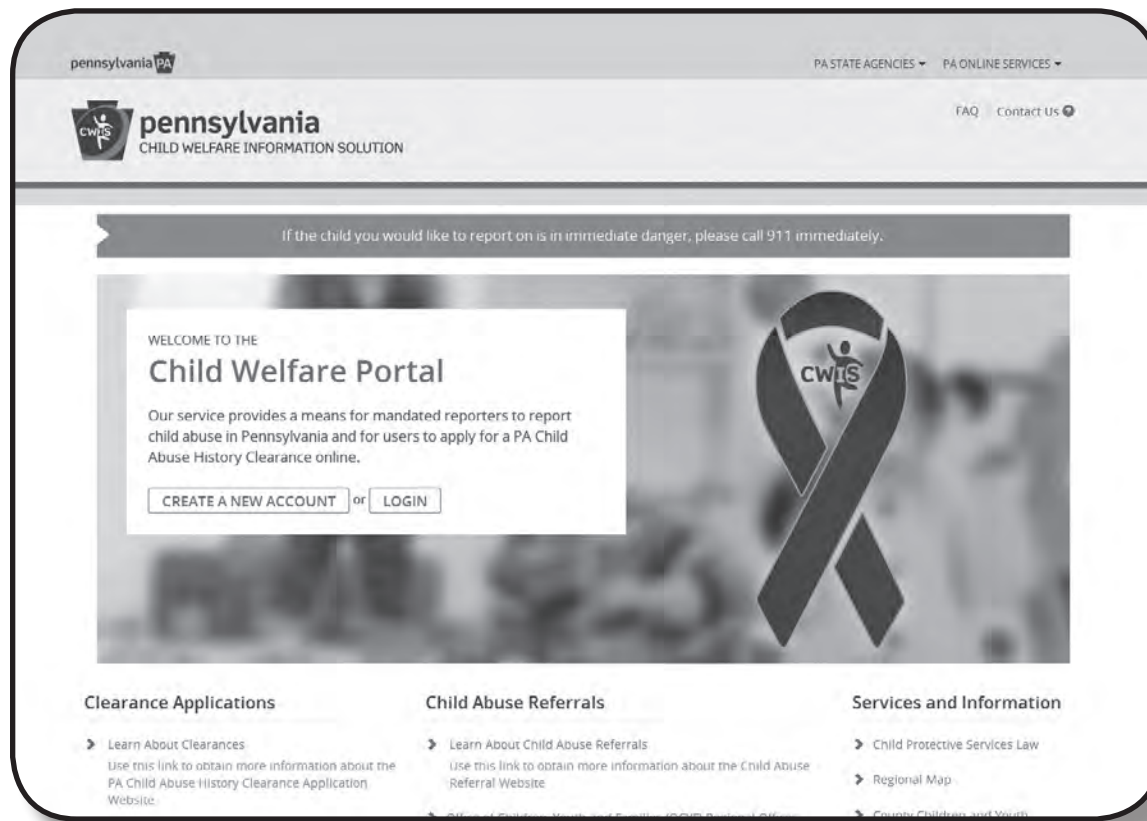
pennsylvania PA

PA STATE AGENCIES ▾ PA ONLINE SERVICES ▾

CWIS pennsylvania
CHILD WELFARE INFORMATION SOLUTION

FAQ Contact Us

If the child you would like to report on is in immediate danger, please call 911 immediately.

WELCOME TO THE
Child Welfare Portal

Our service provides a means for mandated reporters to report child abuse in Pennsylvania and for users to apply for a PA Child Abuse History Clearance online.

CREATE A NEW ACCOUNT or LOGIN

CWIS

Clearance Applications

Learn About Clearances
Use this link to obtain more information about the PA Child Abuse History Clearance Application Website

Child Abuse Referrals

Learn About Child Abuse Referrals
Use this link to obtain more information about the Child Abuse Referral Website

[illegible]

Services and Information

Child Protective Services Law

Regional Map

County Children and Youth